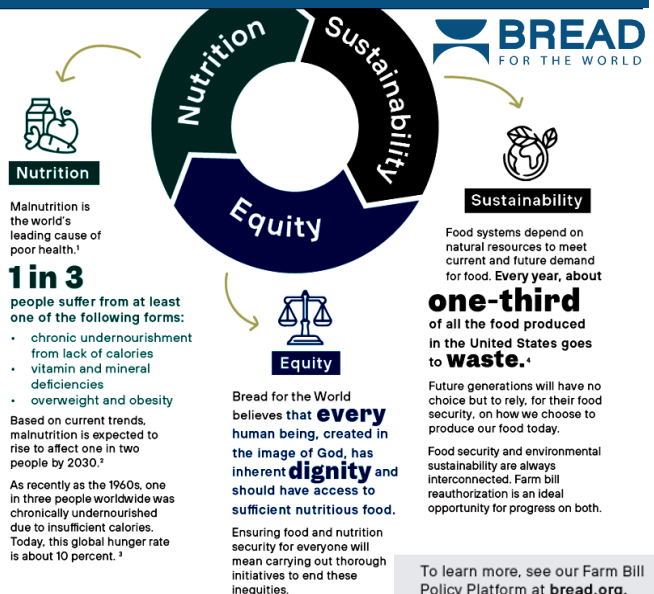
Nutrition

Sustainability

Equity

BREAD FOR THE WORLD

Nutrition

Malnutrition is the world's leading cause of poor health.¹

1 in 3

people suffer from at least one of the following forms:

- chronic undernourishment from lack of calories
- vitamin and mineral deficiencies
- overweight and obesity

Based on current trends, malnutrition is expected to rise to affect one in two people by 2030.²

As recently as the 1960s, one in three people worldwide was chronically undernourished due to insufficient calories. Today, this global hunger rate is about 10 percent. ³

Equity

Bread for the World believes that every human being, created in the image of God, has inherent dignity and should have access to sufficient nutritious food.

Ensuring food and nutrition security for everyone will mean carrying out thorough initiatives to end these inequities.

Sustainability

Food systems depend on natural resources to meet current and future demand for food. Every year, about one-third of all the food produced in the United States goes to waste.⁴

Future generations will have no choice but to rely, for their food security, on how we choose to produce our food today.

Food security and environmental sustainability are always interconnected. Farm bill reauthorization is an ideal opportunity for progress on both.

To learn more, see our Farm Bill Policy Platform at bread.org.